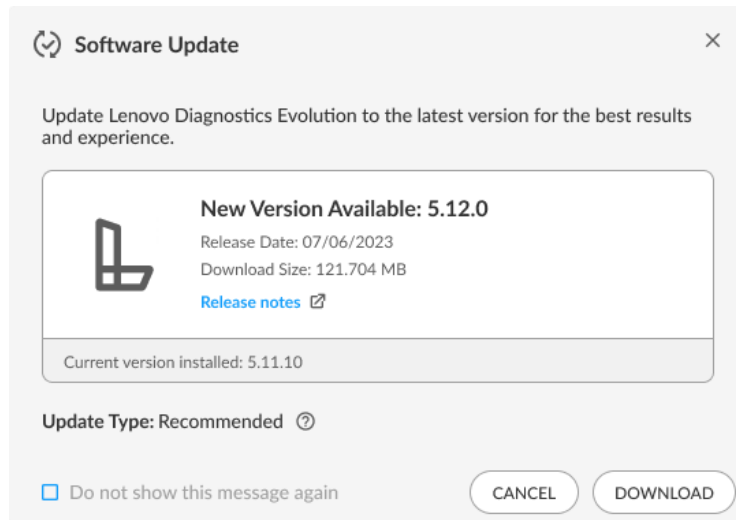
Software Update

×

Update Lenovo Diagnostics Evolution to the latest version for the best results and experience.

New Version Available: 5.12.0

Release Date: 07/06/2023

Download Size: 121.704 MB

Release notes

Current version installed: 5.11.10

Update Type: Recommended

Do not show this message again

CANCEL

DOWNLOAD